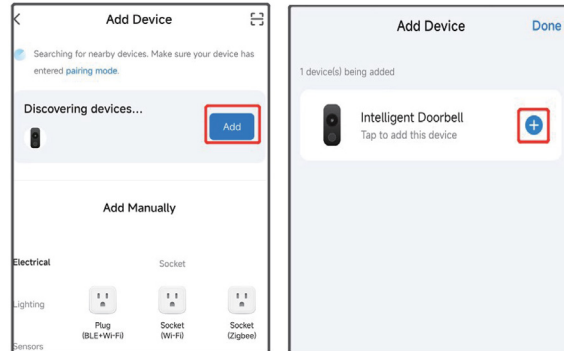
Add Device

Searching for nearby devices. Make sure your device has entered pairing mode.

Discovering devices...

Add

Add Manually

Electrical

Socket

Lighting

Plug (BLE+Wi-Fi)

Socket (Wi-Fi)

Socket (Zigbee)

Sensors

Add Device

Done

1 device(s) being added

Intelligent Doorbell

Tap to add this device